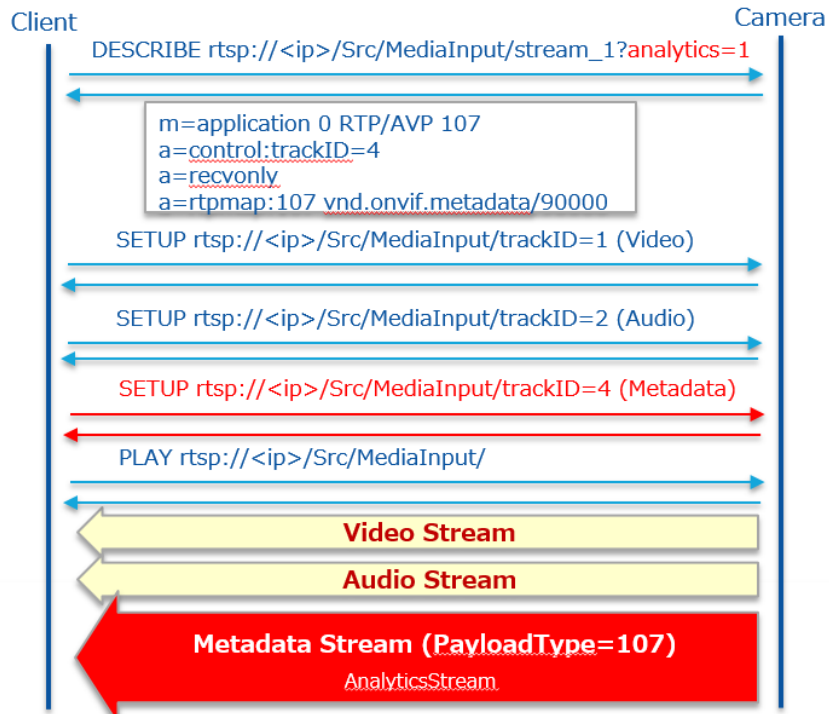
Client

Camera

DESCRIBE rtsp://<ip>/Src/MediaInput/stream_1?analytics=1

m=application 0 RTP/AVP 107
a=control:trackID=4
a=recvonly
a=rtpmap:107 vnd.onvif.metadata/90000

SETUP rtsp://<ip>/Src/MediaInput/trackID=1 (Video)

SETUP rtsp://<ip>/Src/MediaInput/trackID=2 (Audio)

SETUP rtsp://<ip>/Src/MediaInput/trackID=4 (Metadata)

PLAY rtsp://<ip>/Src/MediaInput/

Video Stream

Audio Stream

Metadata Stream (PayloadType=107)

AnalyticsStream